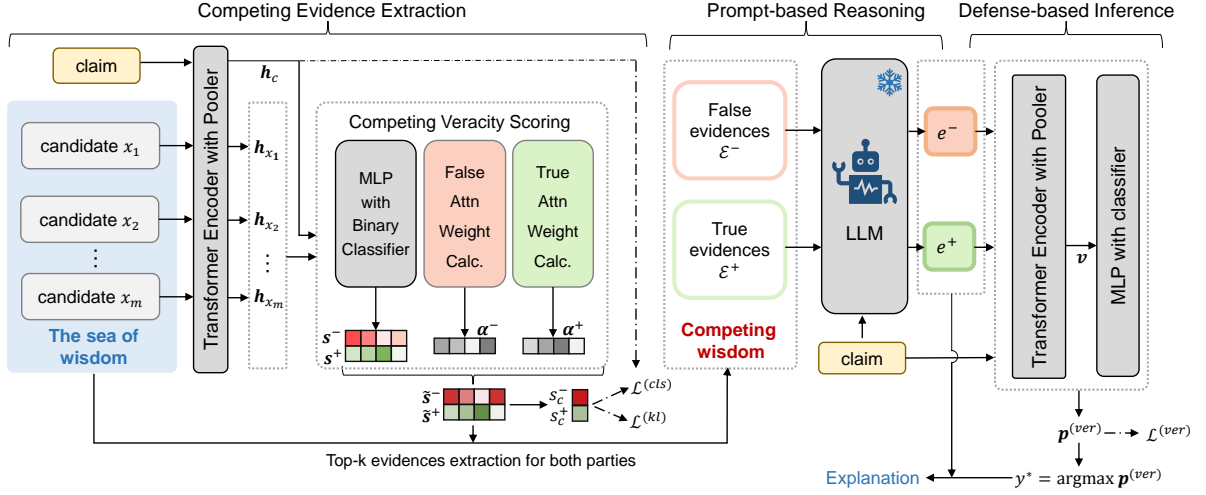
Competing Evidence Extraction

Prompt-based Reasoning

Defense-based Inference

claim

$\boldsymbol{h}_c$

Transformer Encoder with Pooler

candidate $x_1$

candidate $x_2$

⋮

candidate $x_m$

The sea of wisdom

$\boldsymbol{h}_{x_1}$

$\boldsymbol{h}_{x_2}$

⋮

$\boldsymbol{h}_{x_m}$

Competing Veracity Scoring

MLP with Binary Classifier

False Attn Weight Calc.

True Attn Weight Calc.

$\boldsymbol{s}^-$

$\boldsymbol{s}^+$

$\boldsymbol{\alpha}^-$

$\boldsymbol{\alpha}^+$

$\tilde{\boldsymbol{s}}^-$

$\tilde{\boldsymbol{s}}^+$

$s_c^-$

$s_c^+$

$\mathcal{L}^{(cls)}$

$\mathcal{L}^{(kl)}$

Top-k evidences extraction for both parties

False evidences $\mathcal{E}^-$

True evidences $\mathcal{E}^+$

Competing wisdom

LLM

claim

$e^-$

$e^+$

Transformer Encoder with Pooler

$\boldsymbol{v}$

MLP with classifier

$\boldsymbol{p}^{(ver)}$

$\mathcal{L}^{(ver)}$

Explanation

$y^* = \text{argmax}\ \boldsymbol{p}^{(ver)}$